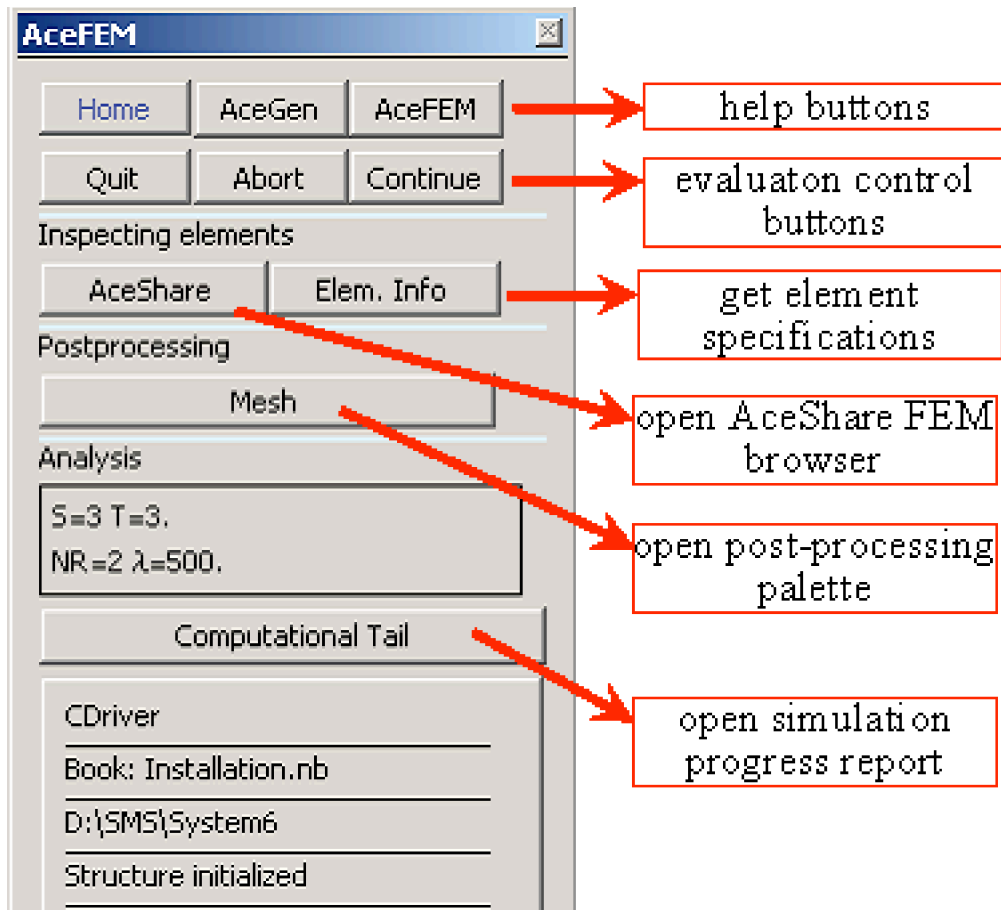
AceFEM

Home AceGen AceFEM

help buttons

Quit Abort Continue

evaluaton control buttons

Inspecting elements

AceShare Elem. Info

get element specifications

Postprocessing

Mesh

open AceShare FEM browser

Analysis

S=3 T=3.
NR=2 λ=500.

open post-processing palette

Computational Tail

open simulation progress report

CDriver

Book: Installation.nb

D:\SMS\System6

Structure initialized